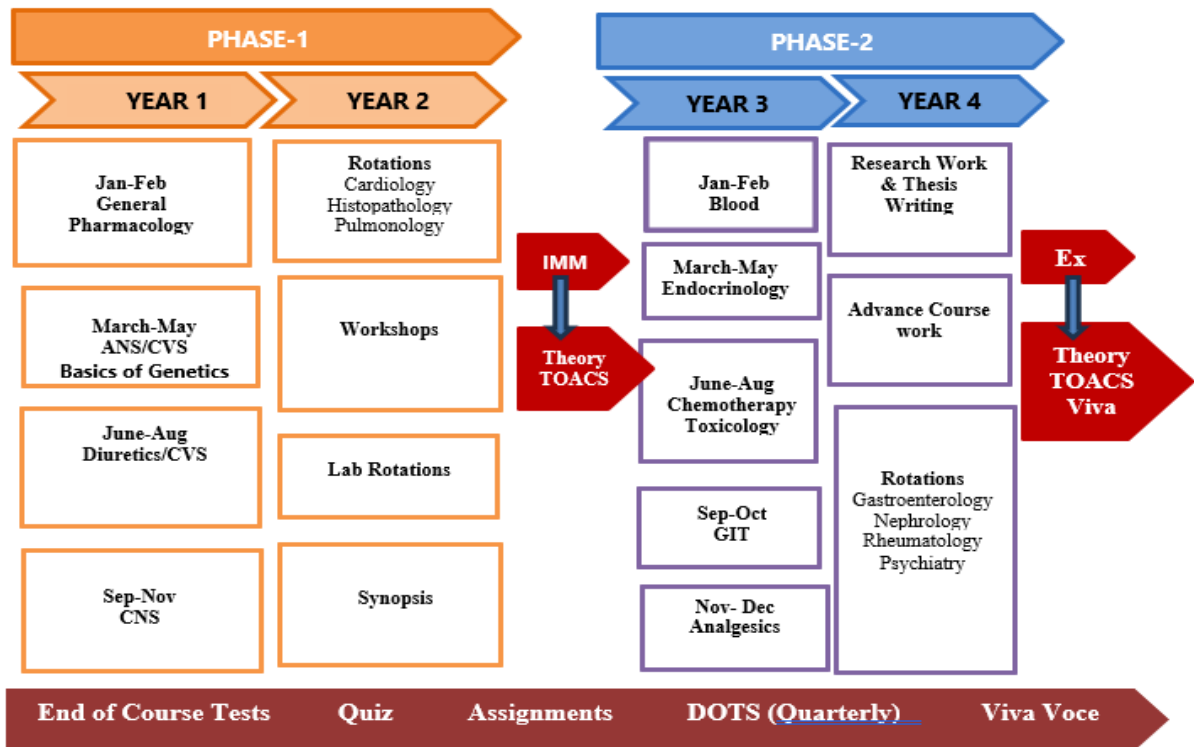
PHASE-1

YEAR 1

YEAR 2

Jan-Feb General Pharmacology

March-May ANS/CVS Basics of Genetics

June-Aug Diuretics/CVS

Sep-Nov CNS

Rotations
Cardiology
Histopathology
Pulmonology

Workshops

Lab Rotations

Synopsis

IMM

Theory TOACS

PHASE-2

YEAR 3

YEAR 4

Jan-Feb Blood

March-May Endocrinology

June-Aug Chemotherapy Toxicology

Sep-Oct GIT

Nov- Dec Analgesics

Research Work & Thesis Writing

Advance Course work

Rotations
Gastroenterology
Nephrology
Rheumatology
Psychiatry

Ex

Theory TOACS Viva

End of Course Tests Quiz Assignments DOTS (Quarterly) Viva Voce